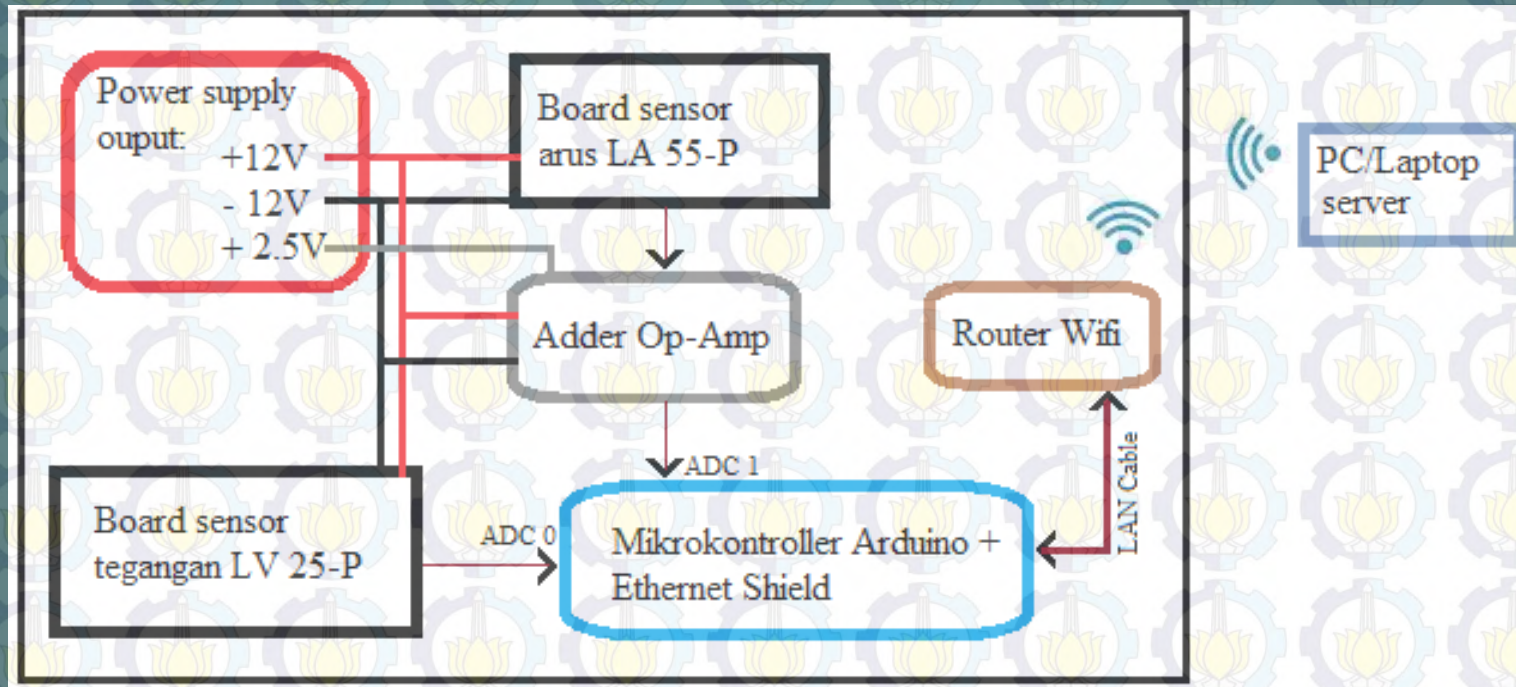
Power supply ouput:
+12V
- 12V
+ 2.5V

Board sensor arus LA 55-P

PC/Laptop server

Adder Op-Amp

Router Wifi

ADC 1

LAN Cable

Board sensor tegangan LV 25-P

ADC 0

Mikrokontroller Arduino + Ethernet Shield